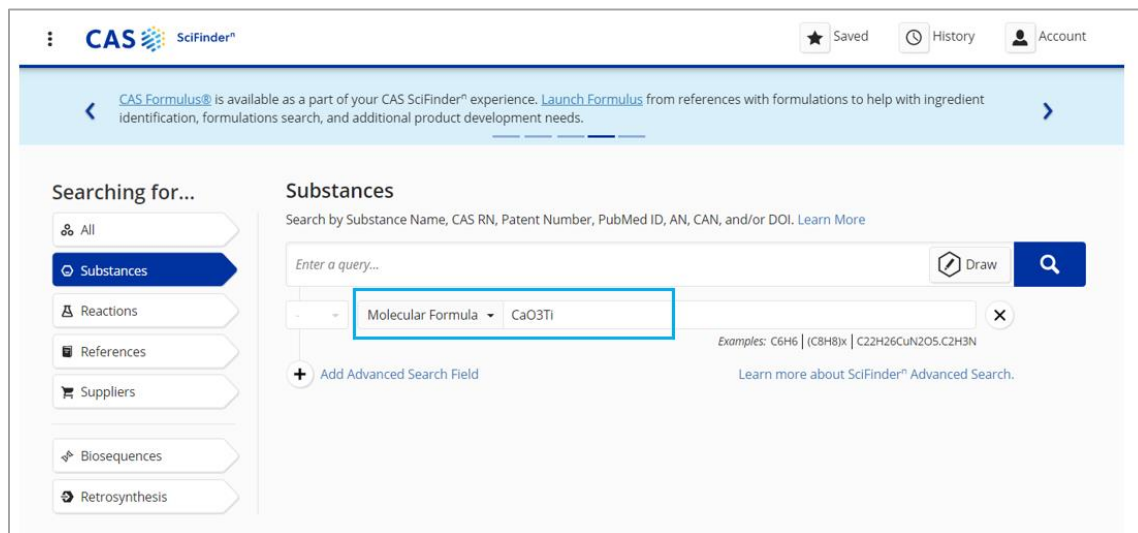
CAS SciFinder$^n$

Saved History Account

CAS Formulus® is available as a part of your CAS SciFinder$^n$ experience. Launch Formulus from references with formulations to help with ingredient identification, formulations search, and additional product development needs.

Searching for...

All

Substances

Reactions

References

Suppliers

Biosequences

Retrosynthesis

Substances

Search by Substance Name, CAS RN, Patent Number, PubMed ID, AN, CAN, and/or DOI. Learn More

Enter a query...

Draw

Molecular Formula CaO3Ti

Examples: C6H6 | (C8H8)x | C22H26CuN2O5.C2H3N

Add Advanced Search Field

Learn more about SciFinder$^n$ Advanced Search.